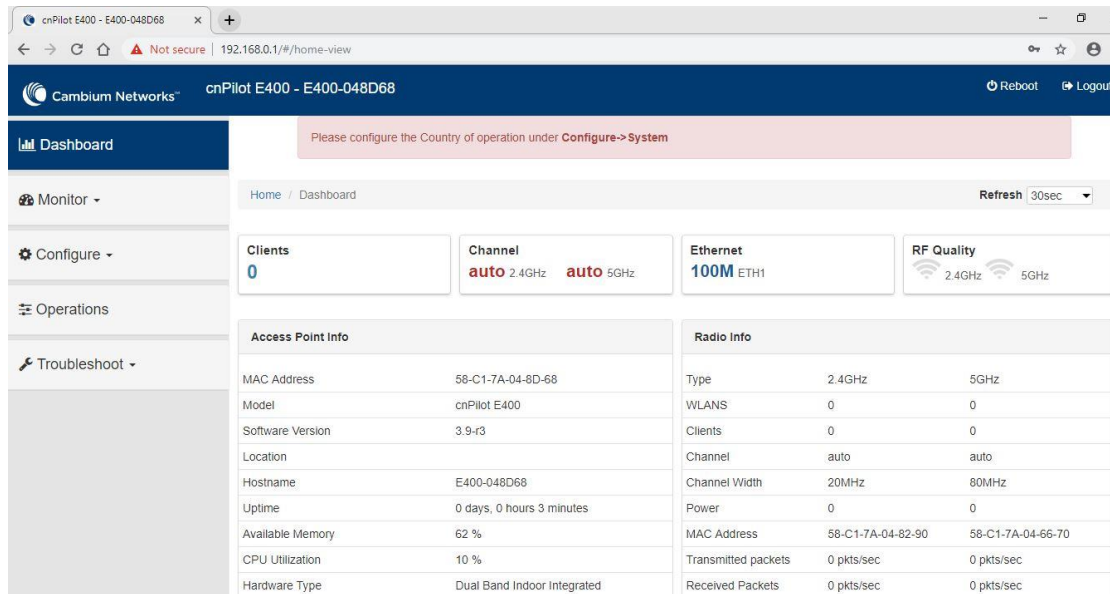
cnPilot E400 - E400-048D68 ×

Not secure | 192.168.0.1/#/home-view

Cambium Networks™ cnPilot E400 - E400-048D68

Reboot Logout

Dashboard

Monitor

Configure

Operations

Troubleshoot

Please configure the Country of operation under **Configure->System**

Home / Dashboard

Refresh 30sec

Clients
0

Channel
auto 2.4GHz auto 5GHz

Ethernet
100M ETH1

RF Quality
2.4GHz 5GHz

Access Point Info

| | |
|---|---|
| MAC Address | 58-C1-7A-04-8D-68 |
| Model | cnPilot E400 |
| Software Version | 3.9-r3 |
| Location | |
| Hostname | E400-048D68 |
| Uptime | 0 days, 0 hours 3 minutes |
| Available Memory | 62 % |
| CPU Utilization | 10 % |
| Hardware Type | Dual Band Indoor Integrated |

Radio Info

| | | |
|---|---|---|
| Type | 2.4GHz | 5GHz |
| WLANS | 0 | 0 |
| Clients | 0 | 0 |
| Channel | auto | auto |
| Channel Width | 20MHz | 80MHz |
| Power | 0 | 0 |
| MAC Address | 58-C1-7A-04-82-90 | 58-C1-7A-04-66-70 |
| Transmitted packets | 0 pkts/sec | 0 pkts/sec |
| Received Packets | 0 pkts/sec | 0 pkts/sec |